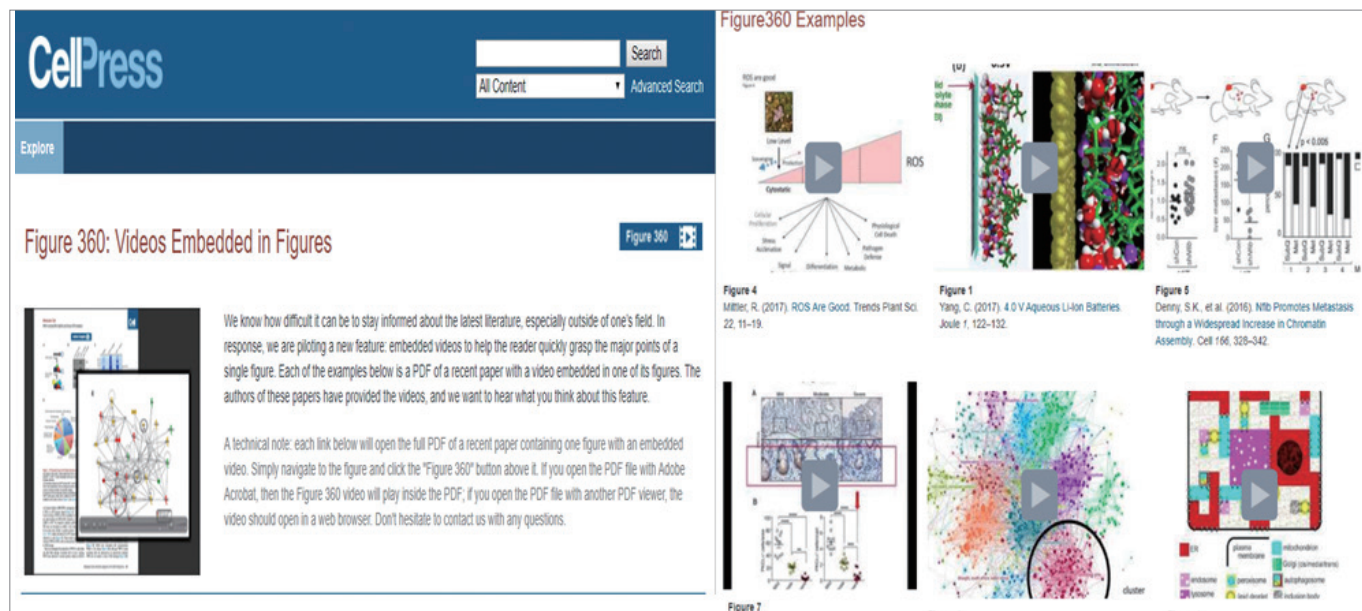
CellPress

Search

All Content

Advanced Search

Explore

Figure 360: Videos Embedded in Figures

Figure 360

We know how difficult it can be to stay informed about the latest literature, especially outside of one's field. In response, we are piloting a new feature: embedded videos to help the reader quickly grasp the major points of a single figure. Each of the examples below is a PDF of a recent paper with a video embedded in one of its figures. The authors of these papers have provided the videos, and we want to hear what you think about this feature.

A technical note: each link below will open the full PDF of a recent paper containing one figure with an embedded video. Simply navigate to the figure and click the "Figure 360" button above it. If you open the PDF file with Adobe Acrobat, then the Figure 360 video will play inside the PDF; if you open the PDF file with another PDF viewer, the video should open in a web browser. Don't hesitate to contact us with any questions.

Figure360 Examples

ROS are good

Low Level

Scavenging

Protection

ROS

Cytostatic

Cellular Proliferation

Stress Acclimation

Signal

Differentiation

Metabolic

Pathogen Defense

Physiological Cell Death

Figure 4
Mittler, R. (2017). ROS Are Good. Trends Plant Sci. 22, 11–19.

Figure 1
Yang, C. (2017). 4.0 V Aqueous Li-Ion Batteries. Joule 1, 122–132.

F

G

p < 0.005

C

1 2 3 4

M

Figure 5
Denny, S.K., et al. (2016). Nfib Promotes Metastasis through a Widespread Increase in Chromatin Assembly. Cell 166, 328–342.

A

B

cluster

ER

plasma membrane

mitochondrion

Golgi (cis/medial/trans)

endosome

peroxisome

autophagosome

lysosome

lipid droplet

inclusion body

Figure 7